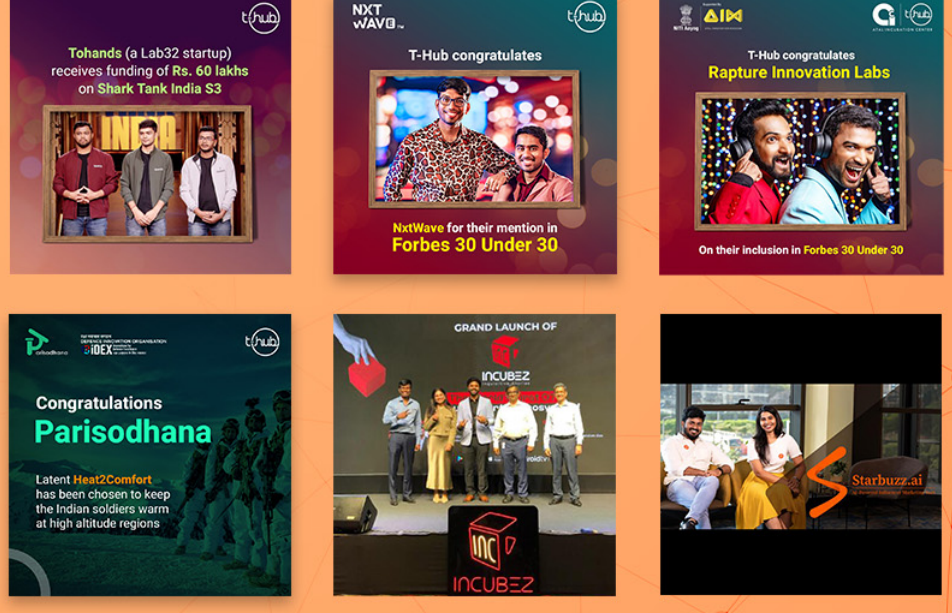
t/hub

Tohands (a Lab32 startup) receives funding of Rs. 60 lakhs on Shark Tank India S3

NXT WAVE

t/hub

T-Hub congratulates

NxtWave for their mention in Forbes 30 Under 30

NITI Aayog

AIM

t/hub

ATAL INCUBATION CENTER

T-Hub congratulates

Rapture Innovation Labs

On their inclusion in Forbes 30 Under 30

parisodhana

DEFENCE INNOVATION ORGANISATION

iDEX

t/hub

Congratulations

Parisodhana

Latent Heat2Comfort has been chosen to keep the Indian soldiers warm at high altitude regions

GRAND LAUNCH OF

INCUBEZ

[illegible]

INCUBEZ

Starbuzz.ai

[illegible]